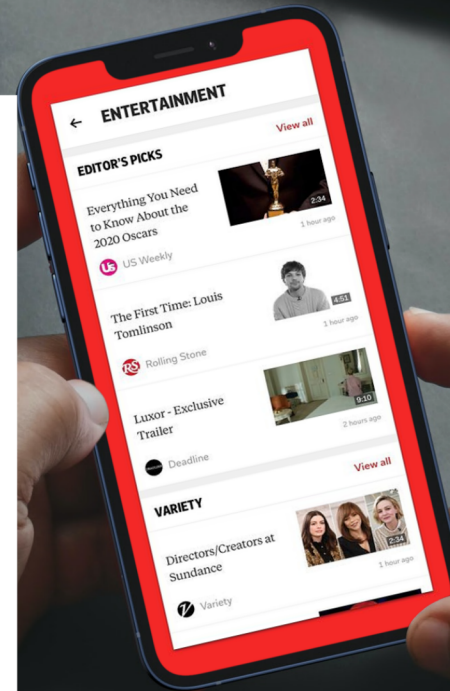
←  ENTERTAINMENT

View all

EDITOR'S PICKS

Everything You Need to Know About the 2020 Oscars

2:34

1 hour ago

Us  US Weekly

The First Time: Louis Tomlinson

4:51

1 hour ago

RS  Rolling Stone

Luxor - Exclusive Trailer

9:10

2 hours ago

Deadline

View all

VARIETY

Directors/Creators at Sundance

2:34

1 hour ago

V  Variety